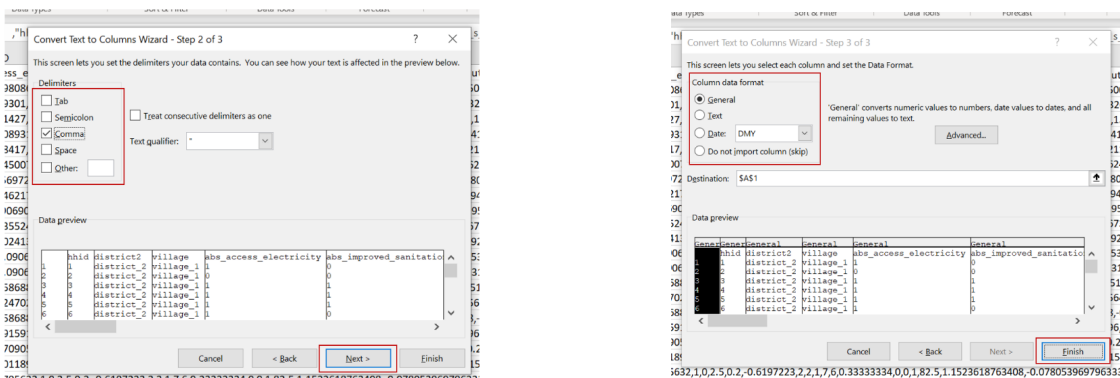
Data Types Sort & Filter Data Tools Forecast

Convert Text to Columns Wizard - Step 2 of 3

?

This screen lets you set the delimiters your data contains. You can see how your text is affected in the preview below.

Delimiters

Tab

Semicolon

Comma

Space

Other:

Treat consecutive delimiters as one

Text qualifier: "

Data preview

| | hhid | district2 | village | abs_access_electricity | abs_improved_sanitatio |
|---|---|---|---|---|---|
| 1 | 1 | district_2 | village_1 | 1 | 0 |
| 2 | 2 | district_2 | village_1 | 0 | 0 |
| 3 | 3 | district_2 | village_1 | 1 | 1 |
| 4 | 4 | district_2 | village_1 | 1 | 1 |
| 5 | 5 | district_2 | village_1 | 1 | 1 |
| 6 | 6 | district_2 | village_1 | 1 | 0 |

Cancel

< Back

Next >

Finish

Data Types Sort & Filter Data Tools Forecast

Convert Text to Columns Wizard - Step 3 of 3

?

This screen lets you select each column and set the Data Format.

Column data format

General

Text

Date: DMY

Do not import column (skip)

'General' converts numeric values to numeric values, date values to dates, and all remaining values to text.

Advanced...

Destination: $A$1

Data preview

| Gener | Gener | General | General | General | General |
|---|---|---|---|---|---|
| | hhid | district2 | village | abs_access_electricity | abs_improved_sanitatio |
| 1 | 1 | district_2 | village_1 | 1 | 0 |
| 2 | 2 | district_2 | village_1 | 0 | 0 |
| 3 | 3 | district_2 | village_1 | 1 | 1 |
| 4 | 4 | district_2 | village_1 | 1 | 1 |
| 5 | 5 | district_2 | village_1 | 1 | 1 |
| 6 | 6 | district_2 | village_1 | 1 | 0 |

Cancel

< Back

Next >

Finish

5632,1,0,2.5,0.2,-0.6197223,2,2,1,7,6,0.33333334,0,0,1,82.5,1.1523618763408,-0.07805396979633